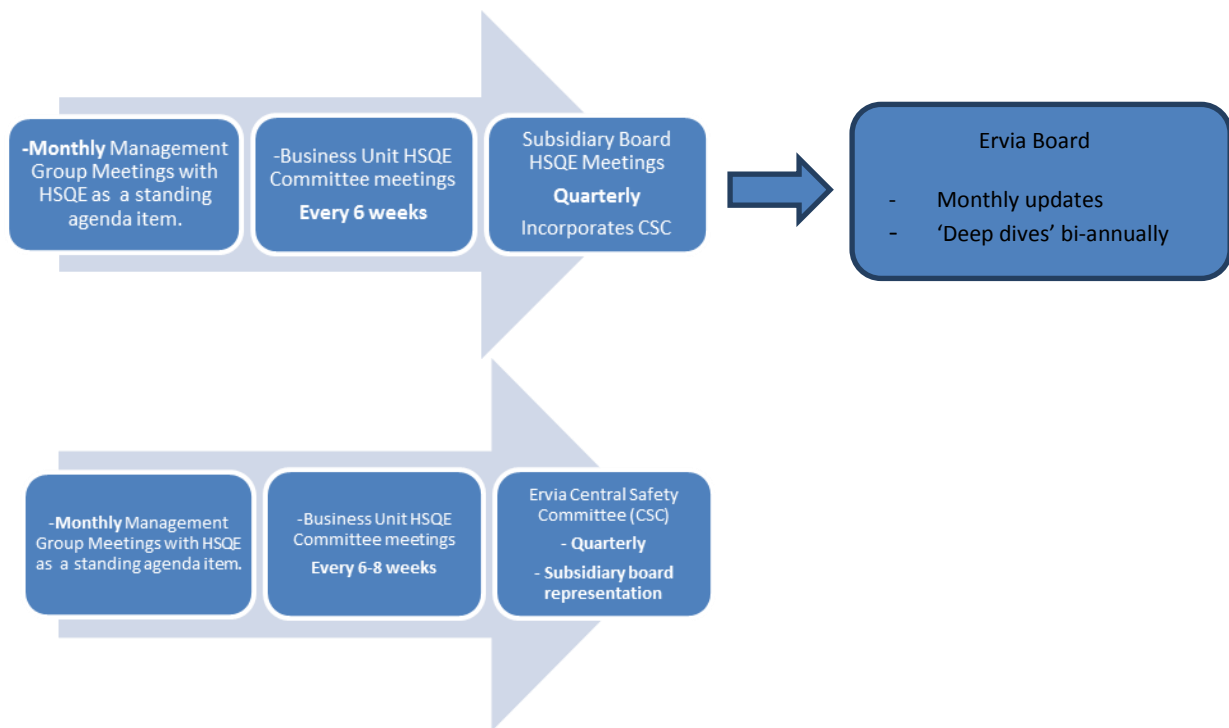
-Monthly Management Group Meetings with HSQE as a standing agenda item.

-Business Unit HSQE Committee meetings
Every 6 weeks

Subsidiary Board HSQE Meetings
Quarterly
Incorporates CSC

Ervia Board
- Monthly updates
- 'Deep dives' bi-annually

-Monthly Management Group Meetings with HSQE as a standing agenda item.

-Business Unit HSQE Committee meetings
Every 6-8 weeks

Ervia Central Safety Committee (CSC)
- Quarterly
- Subsidiary board representation